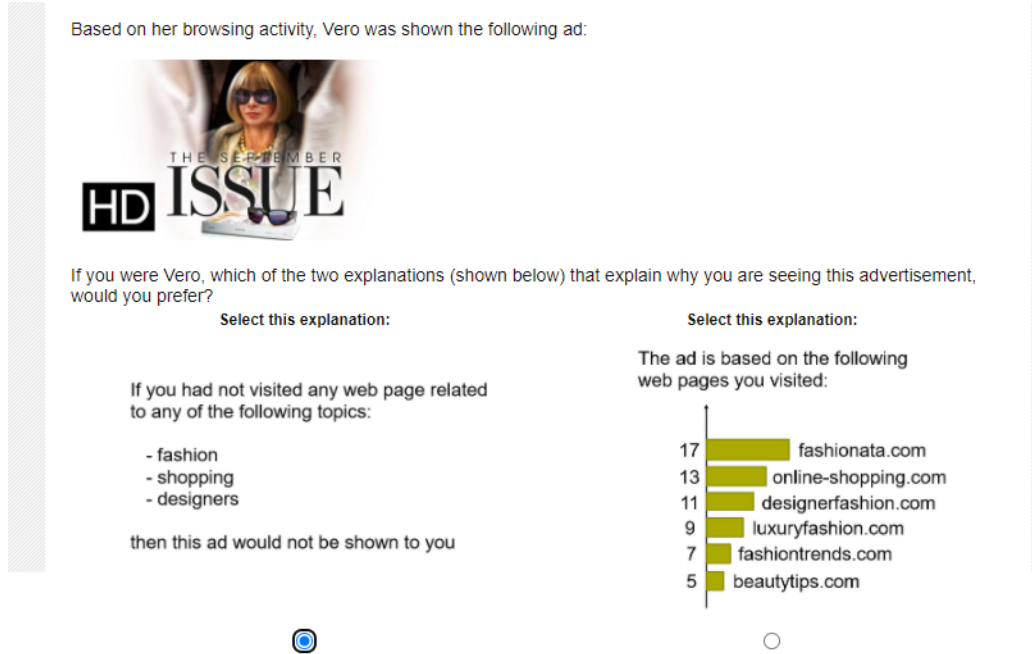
Based on her browsing activity, Vero was shown the following ad:

THE SEPTEMBER
HD ISSUE

If you were Vero, which of the two explanations (shown below) that explain why you are seeing this advertisement, would you prefer?

Select this explanation:

If you had not visited any web page related to any of the following topics:

- fashion
- shopping
- designers

then this ad would not be shown to you

Select this explanation:

The ad is based on the following web pages you visited:

17 fashionata.com
13 online-shopping.com
11 designerfashion.com
9 luxuryfashion.com
7 fashiontrends.com
5 beautytips.com